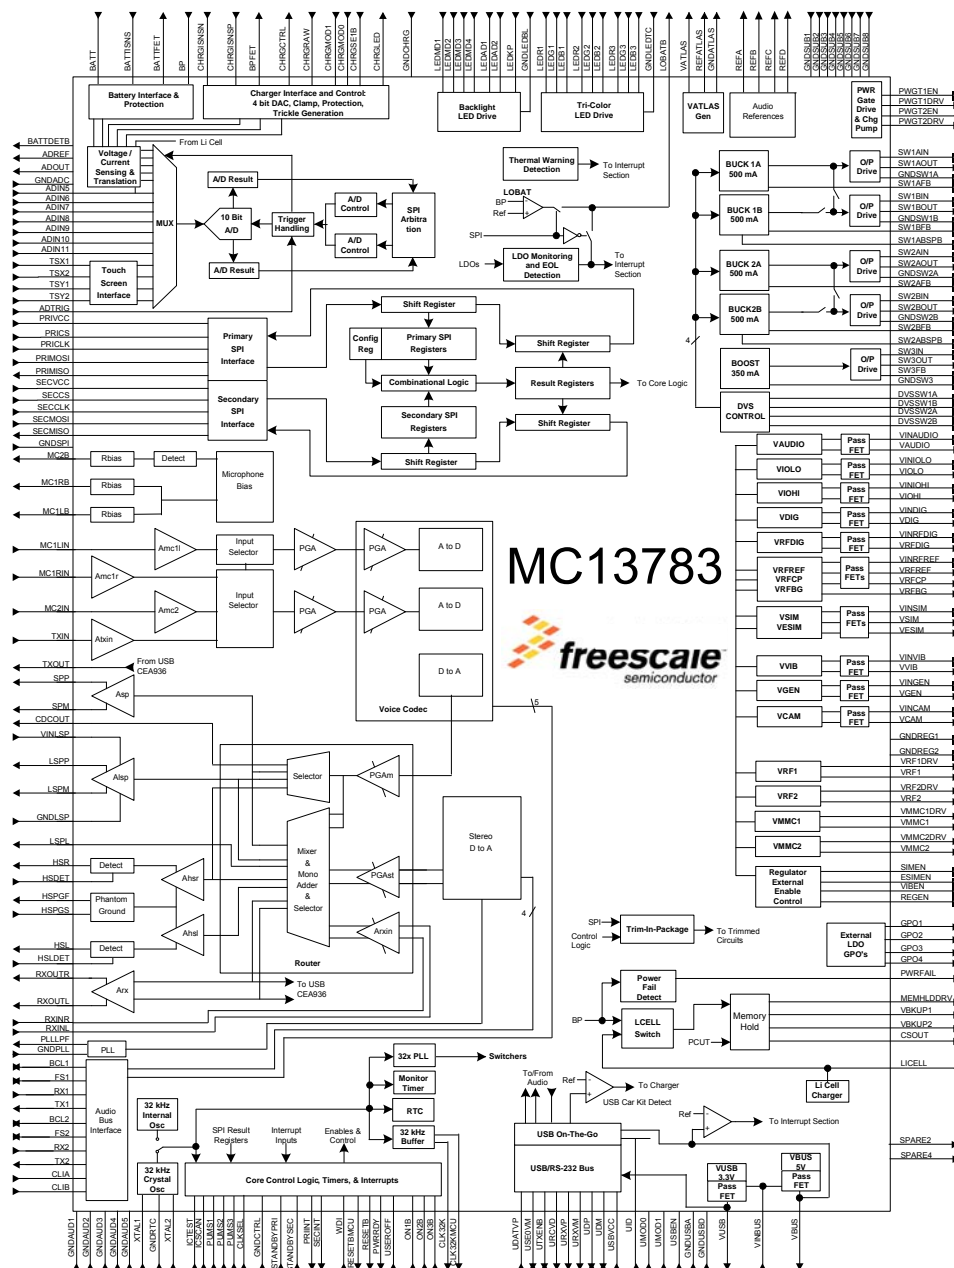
BATT
BATTISNS
BATTFET
BP
CHRGISNSN
CHRGISNSP
BPFET
CHRGCTRL
CHRGRAW
CHRGMOD1
CHRGMOD0
CHRGSE1B
CHRGLED
GNDCHRG
LEDMD1
LEDMD2
LEDMD3
LEDMD4
LEDAD1
LEDAD2
LEDKP
GNDLEDBL
LEDR1
LEDG1
LEDB1
LEDR2
LEDG2
LEDB2
LEDR3
LEDG3
LEDB3
GNDLEDTC
LOBATB
VATLAS
REFATLAS
GNDATLAS
REFA
REFB
REFC
REFD
GNDSUB1
GNDSUB2
GNDSUB3
GNDSUB4
GNDSUB5
GNDSUB6
GNDSUB7
GNDSUB8

Battery Interface & Protection
Charger Interface and Control: 4 bit DAC, Clamp, Protection, Trickle Generation
Backlight LED Drive
Tri-Color LED Drive
VATLAS Gen
Audio References
PWR Gate Drive & Chg Pump
PWGT1EN
PWGT1DRV
PWGT2EN
PWGT2DRV

BATTDETB
ADREF
ADOUT
GNDADC
ADIN5
ADIN6
ADIN7
ADIN8
ADIN9
ADIN10
ADIN11
TSX1
TSX2
TSY1
TSY2
ADTRIG
PRIVCC
From Li Cell
Voltage / Current Sensing & Translation
MUX
A/D Result
10 Bit A/D
A/D Result
Trigger Handling
A/D Control
A/D Control
SPI Arbitration
Touch Screen Interface
Thermal Warning Detection
To Interrupt Section
LOBAT
BP
Ref
SPI
LDOs
LDO Monitoring and EOL Detection
To Interrupt Section

BUCK 1A 500 mA
O/P Drive
SW1AIN
SW1AOUT
GNDSW1A
SW1AFB
BUCK 1B 500 mA
O/P Drive
SW1BIN
SW1BOUT
GNDSW1B
SW1BFB
SW1ABSPB
BUCK 2A 500 mA
O/P Drive
SW2AIN
SW2AOUT
GNDSW2A
SW2AFB
BUCK2B 500 mA
O/P Drive
SW2BIN
SW2BOUT
GNDSW2B
SW2BFB
SW2ABSPB
4
BOOST 350 mA
O/P Drive
SW3IN
SW3OUT
SW3FB
GNDSW3
DVS CONTROL
DVSSW1A
DVSSW1B
DVSSW2A
DVSSW2B

PRICS
PRICLK
PRIMOSI
PRIMISO
SECVCC
SECCS
SECCLK
SECMOSI
SECMISO
GNDSPI
Primary SPI Interface
Secondary SPI Interface
Shift Register
Config Reg
Primary SPI Registers
Combinational Logic
Secondary SPI Registers
Shift Register
Shift Register
Result Registers
To Core Logic
Shift Register

VAUDIO
Pass FET
VINAUDIO
VAUDIO
VIOLO
Pass FET
VINIOLO
VIOLO
VIOHI
Pass FET
VINIOHI
VIOHI
VDIG
Pass FET
VINDIG
VDIG
VRFDIG
Pass FET
VINRFDIG
VRFDIG
VRFREF VRFCP VRFBG
Pass FETs
VINRFREF
VRFREF
VRFCP
VRFBG
VSIM VESIM
Pass FETs
VINSIM
VSIM
VESIM
VVIB
Pass FET
VINVIB
VVIB
VGEN
Pass FET
VINGEN
VGEN
VCAM
Pass FET
VINCAM
VCAM
GNDREG1
GNDREG2
VRF1DRV
VRF1
VRF1
VRF2DRV
VRF2
VRF2
VMMC1DRV
VMMC1
VMMC1
VMMC2DRV
VMMC2
VMMC2
Regulator External Enable Control
SIMEN
ESIMEN
VIBEN
REGEN

MC2B
Rbias
Detect
Microphone Bias
MC1RB
Rbias
MC1LB
Rbias
MC1LIN
Amc1l
Input Selector
PGA
PGA
A to D
MC1RIN
Amc1r
MC2IN
Amc2
Input Selector
PGA
PGA
A to D
TXIN
Atxin
D to A
Voice Codec
MC13783
freescale
semiconductor
TXOUT
From USB CEA936
SPP
Asp
SPM
CDCOUT
VINLSP
LSPP
Alsp
LSPM
GNDLSP
Selector
PGAm
5
LSPL
HSR
Detect
HSDET
Ahsr
Mixer & Mono Adder & Selector
PGAst
Stereo D to A
HSPGF
Phantom Ground
HSPGS
Ahsl
Arxin
4
HSL
Detect
HSLDET
Router
RXOUTR
Arx
RXOUTL
To USB CEA936
RXINR
RXINL
PLLLPF
GNDPLL
PLL
BCL1
FS1
RX1
TX1
BCL2
FS2
RX2
TX2
CLIA
CLIB
Audio Bus Interface

SPI
Control Logic
Trim-In-Package
To Trimmed Circuits
External LDO GPO's
GPO1
GPO2
GPO3
GPO4
PWRFAIL
Power Fail Detect
BP
LCELL Switch
Memory Hold
PCUT
MEMHLDDRV
VBKUP1
VBKUP2
CSOUT
LICELL
Li Cell Charger

32x PLL
Switchers
Monitor Timer
RTC
32 kHz Buffer
32 kHz Internal Osc
32 kHz Crystal Osc
SPI Result Registers
Interrupt Inputs
Enables & Control
Core Control Logic, Timers, & Interrupts
To/From Audio
Ref
To Charger
USB Car Kit Detect
Ref
To Interrupt Section
USB On-The-Go
USB/RS-232 Bus
VUSB 3.3V Pass FET
VBUS 5V Pass FET
SPARE2
SPARE4

GNDAUD1
GNDAUD2
GNDAUD3
GNDAUD4
GNDAUD5
XTAL1
GNDRTC
XTAL2
ICTEST
ICSCAN
PUMS1
PUMS2
PUMS3
CLKSEL
GNDCTRL
STANDBYPRI
STANDBYSEC
PRIINT
SECINT
WDI
RESETBMCU
RESETB
PWRRDY
USEROFF
ON1B
ON2B
ON3B
CLK32K
CLK32KMCU
UDATVP
USEOVM
UTXENB
URCVD
URXVP
URXVM
UDP
UDM
USBVCC
UID
UMOD0
UMOD1
USBEN
GNDUSBA
GNDUSBD
VUSB
VINBUS
VBUS